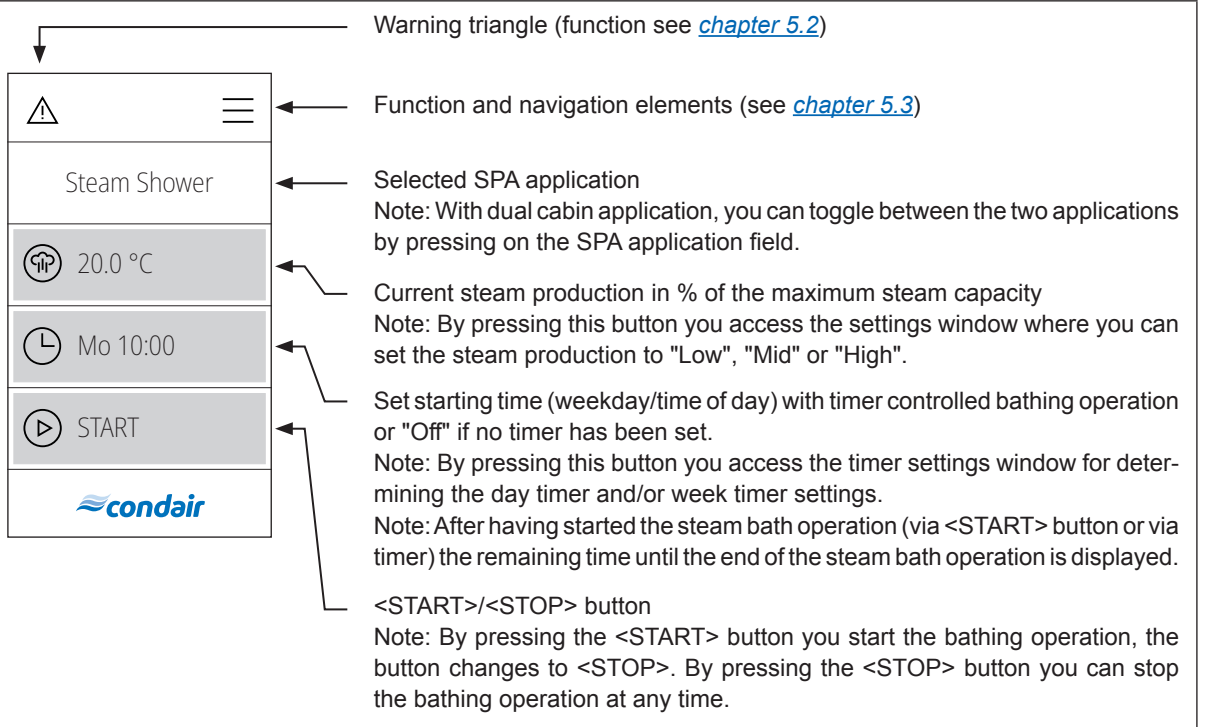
Steam Shower

20.0 °C

Mo 10:00

START

condair

Warning triangle (function see chapter 5.2)

Function and navigation elements (see chapter 5.3)

Selected SPA application
Note: With dual cabin application, you can toggle between the two applications by pressing on the SPA application field.

Current steam production in % of the maximum steam capacity
Note: By pressing this button you access the settings window where you can set the steam production to "Low", "Mid" or "High".

Set starting time (weekday/time of day) with timer controlled bathing operation or "Off" if no timer has been set.
Note: By pressing this button you access the timer settings window for determining the day timer and/or week timer settings.
Note: After having started the steam bath operation (via <START> button or via timer) the remaining time until the end of the steam bath operation is displayed.

<START>/<STOP> button
Note: By pressing the <START> button you start the bathing operation, the button changes to <STOP>. By pressing the <STOP> button you can stop the bathing operation at any time.